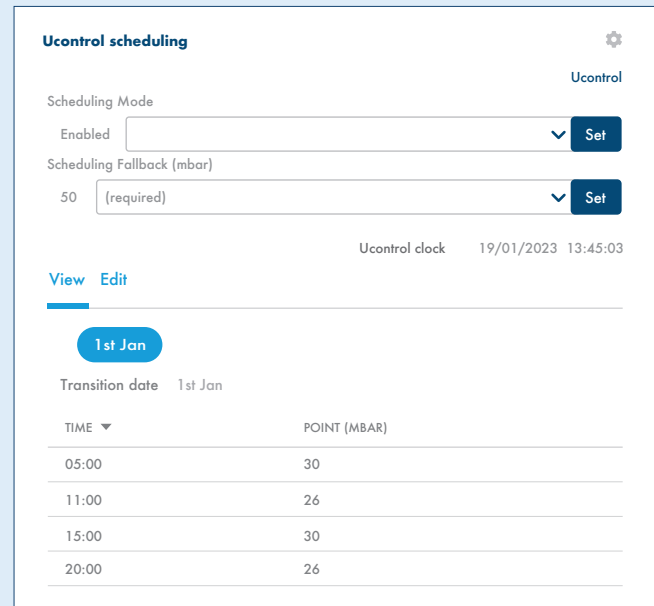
Ucontrol scheduling

Ucontrol

Scheduling Mode

Enabled

Set

Scheduling Fallback (mbar)

50 (required)

Set

Ucontrol clock 19/01/2023 13:45:03

View Edit

1st Jan

Transition date 1st Jan

| TIME ▼ | POINT (MBAR) |
|---|---|
| 05:00 | 30 |
| 11:00 | 26 |
| 15:00 | 30 |
| 20:00 | 26 |